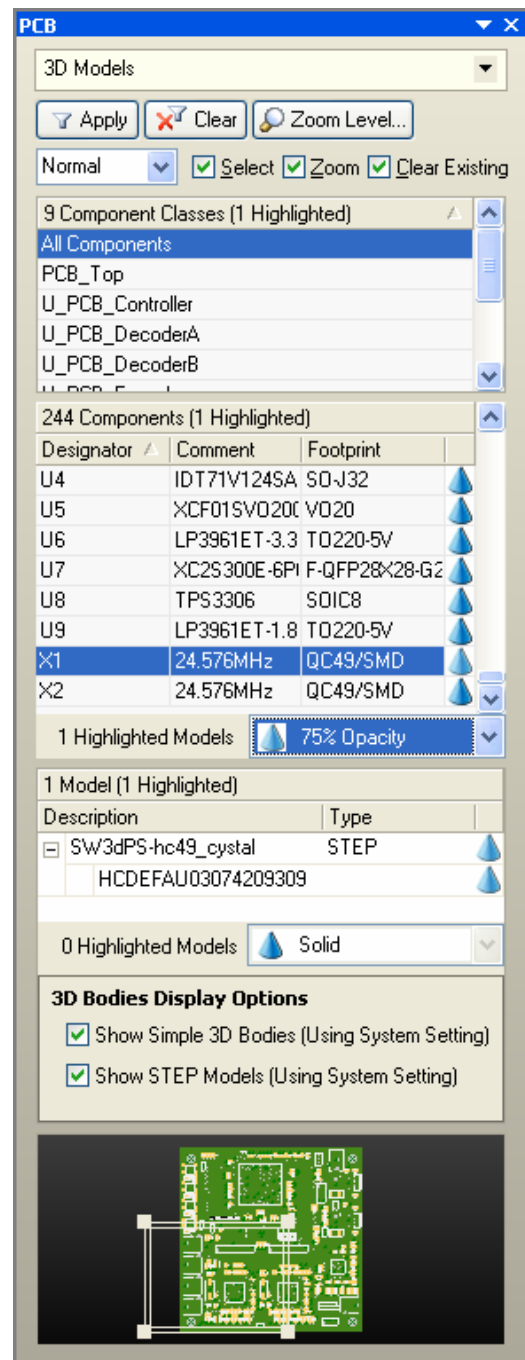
PCB

3D Models

Apply Clear Zoom Level...

Normal Select Zoom Clear Existing

9 Component Classes (1 Highlighted)
All Components
PCB_Top
U_PCB_Controller
U_PCB_DecoderA
U_PCB_DecoderB

244 Components (1 Highlighted)

| Designator | Comment | Footprint |
|---|---|---|
| U4 | IDT71V124SA | SOJ32 |
| U5 | XCF01SVO200 | VO20 |
| U6 | LP3961ET-3.3 | TO220-5V |
| U7 | XC2S300E-6PI | F-QFP28X28-G2 |
| U8 | TPS3306 | SOIC8 |
| U9 | LP3961ET-1.8 | TO220-5V |
| X1 | 24.576MHz | QC49/SMD |
| X2 | 24.576MHz | QC49/SMD |

1 Highlighted Models 75% Opacity

1 Model (1 Highlighted)

| Description | Type |
|---|---|
| SW3dPS-hc49_cystal | STEP |
| HCDEFAU03074209309 | |

0 Highlighted Models Solid

3D Bodies Display Options
Show Simple 3D Bodies (Using System Setting)
Show STEP Models (Using System Setting)